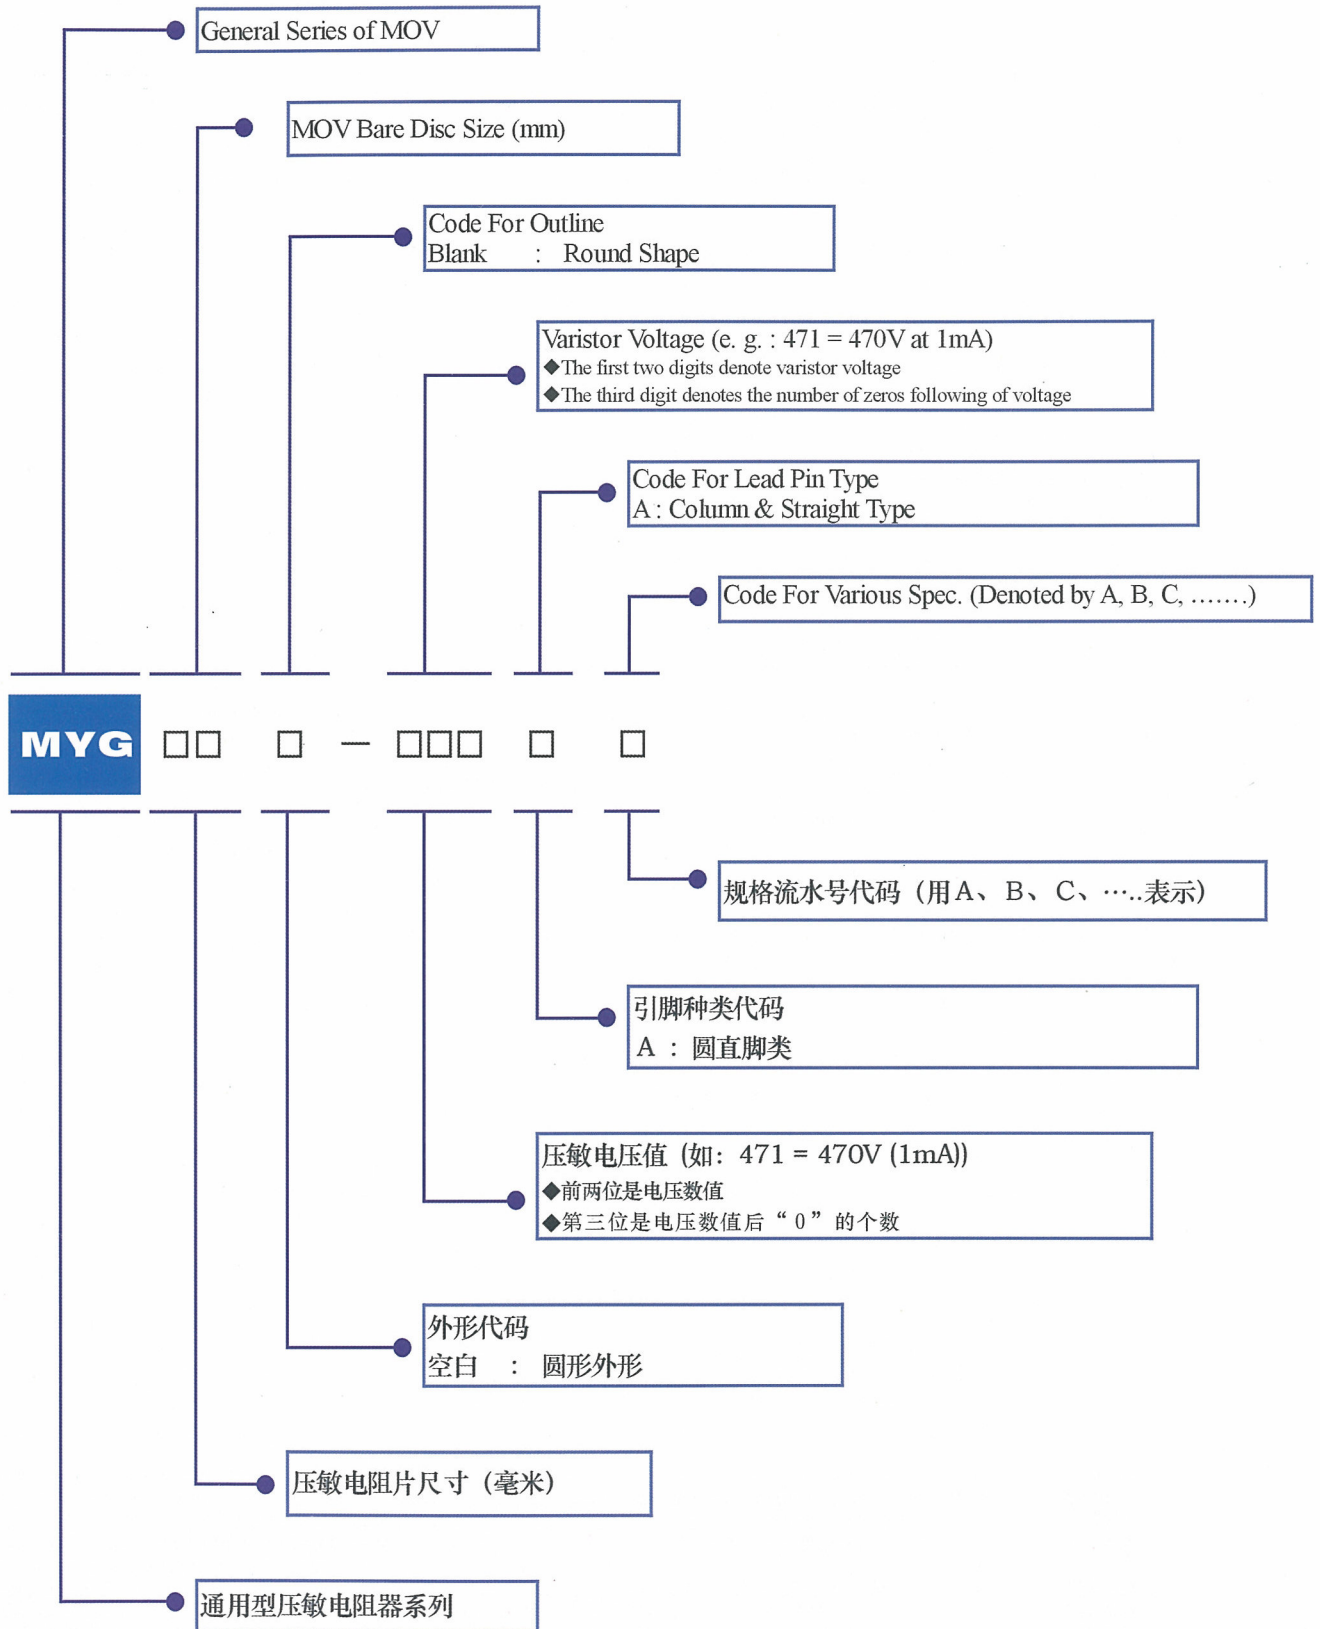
General Series of MOV

MOV Bare Disc Size (mm)

Code For Outline
Blank : Round Shape

Varistor Voltage (e. g. : 471 = 470V at 1mA)
◆The first two digits denote varistor voltage
◆The third digit denotes the number of zeros following of voltage

Code For Lead Pin Type
A : Column & Straight Type

Code For Various Spec. (Denoted by A, B, C, …….)

MYG □□ □ — □□□ □ □

规格流水号代码（用A、B、C、…..表示）

引脚种类代码
A ： 圆直脚类

压敏电压值（如：471 = 470V (1mA)）
◆前两位是电压数值
◆第三位是电压数值后“ 0 ”的个数

外形代码
空白 ： 圆形外形

压敏电阻片尺寸（毫米）

通用型压敏电阻器系列